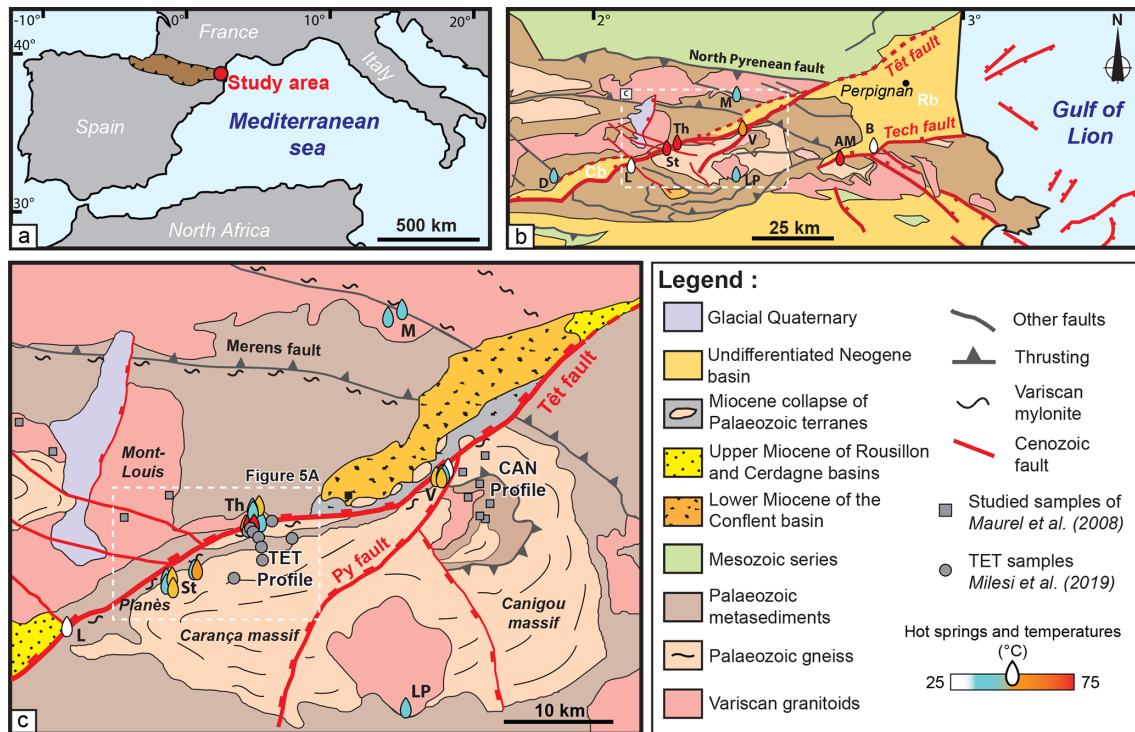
-10° 0° 10° 20°
40°
30°
France
Italy
Study area
Spain
Mediterranean sea
North Africa
500 km
a

2° 3°
N
North Pyrenean fault
Têt fault
Perpignan
Rb
c
M
Th
V
St
AM
B
Tech fault
Gulf of Lion
D
Cb
L
LP
25 km
b

M
Merens fault
Têt fault
Mont-Louis
Figure 5A
Th
V
CAN Profile
TET Profile
St
Planès
L
Py fault
Carança massif
Canigou massif
LP
10 km
c

Legend :
Glacial Quaternary
Undifferentiated Neogene basin
Miocene collapse of Palaeozoic terranes
Upper Miocene of Rousillon and Cerdagne basins
Lower Miocene of the Conflent basin
Mesozoic series
Palaeozoic metasediments
Palaeozoic gneiss
Variscan granitoids
Other faults
Thrusting
Variscan mylonite
Cenozoic fault
Studied samples of Maurel et al. (2008)
TET samples Milesi et al. (2019)
Hot springs and temperatures (°C)
25 75